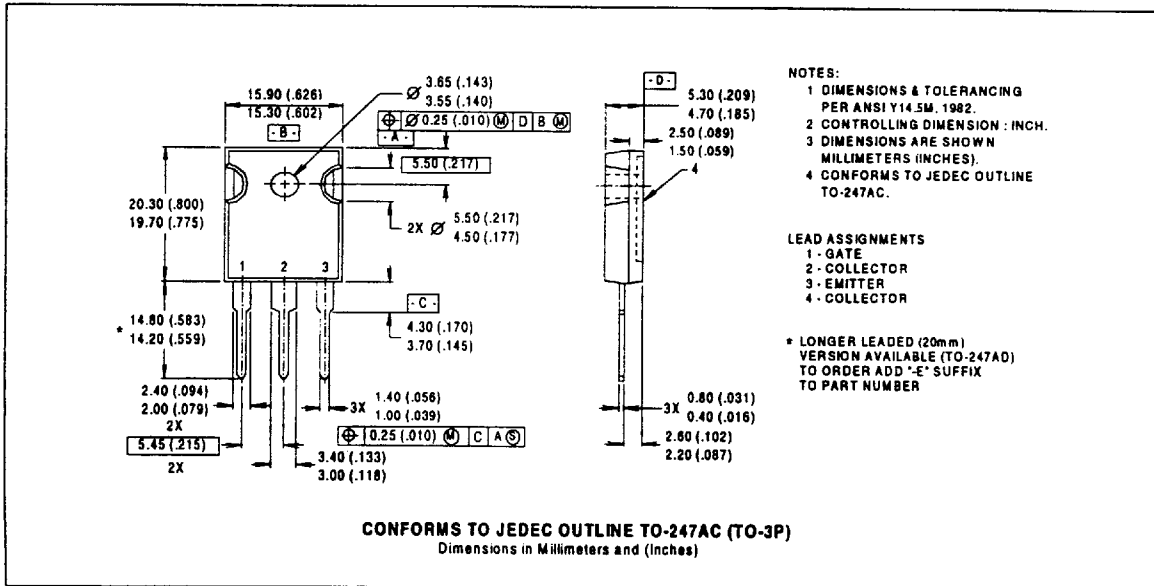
15.90 (.626)
15.30 (.602)
-B-

Ø 3.65 (.143)
3.55 (.140)

⊕ Ø 0.25 (.010) Ⓜ D B Ⓜ

-A-

5.50 (.217)

20.30 (.800)
19.70 (.775)

2X Ø 5.50 (.217)
4.50 (.177)

1 2 3

-C-

* 14.80 (.583)
14.20 (.559)

4.30 (.170)
3.70 (.145)

2.40 (.094)
2.00 (.079)
2X

3X 1.40 (.056)
1.00 (.039)

5.45 (.215)
2X

⊕ 0.25 (.010) Ⓜ C A Ⓢ

3.40 (.133)
3.00 (.118)

-D-

5.30 (.209)
4.70 (.185)

2.50 (.089)
1.50 (.059)

4

3X 0.80 (.031)
0.40 (.016)

2.60 (.102)
2.20 (.087)

NOTES:
1 DIMENSIONS & TOLERANCING PER ANSI Y14.5M, 1982.
2 CONTROLLING DIMENSION : INCH.
3 DIMENSIONS ARE SHOWN MILLIMETERS (INCHES).
4 CONFORMS TO JEDEC OUTLINE TO-247AC.

LEAD ASSIGNMENTS
1 - GATE
2 - COLLECTOR
3 - EMITTER
4 - COLLECTOR

* LONGER LEADED (20mm) VERSION AVAILABLE (TO-247AD) TO ORDER ADD "-E" SUFFIX TO PART NUMBER

CONFORMS TO JEDEC OUTLINE TO-247AC (TO-3P)
Dimensions in Millimeters and (Inches)